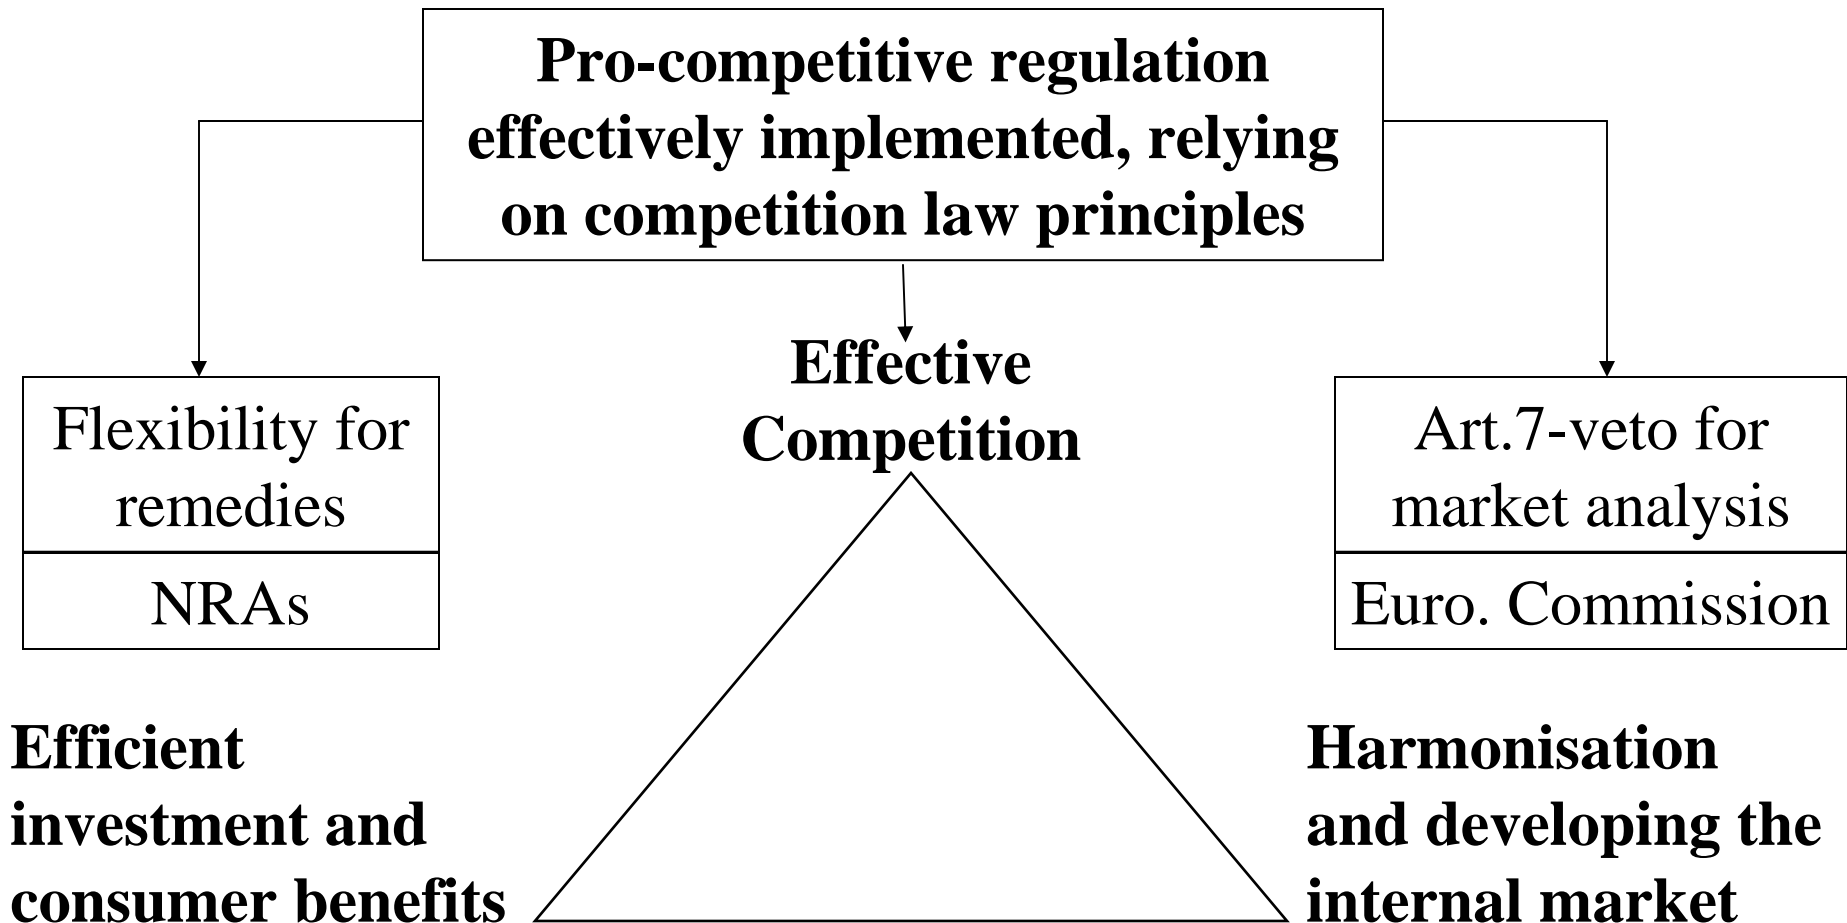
Pro-competitive regulation effectively implemented, relying on competition law principles

Flexibility for remedies

NRAs

Effective Competition

Art.7-veto for market analysis

Euro. Commission

Efficient investment and consumer benefits

Harmonisation and developing the internal market